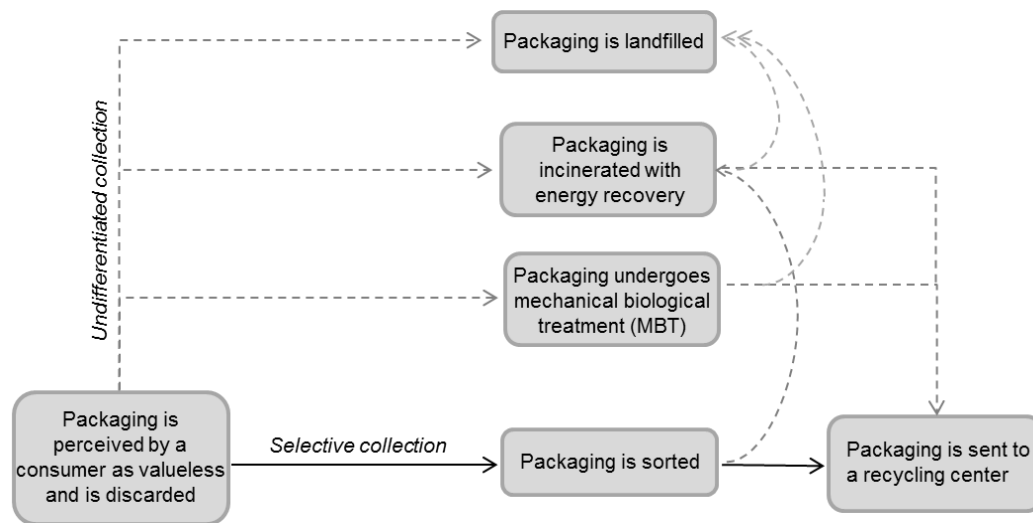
Undifferentiated collection

Packaging is landfilled

Packaging is incinerated with energy recovery

Packaging undergoes mechanical biological treatment (MBT)

Packaging is perceived by a consumer as valueless and is discarded

Selective collection

Packaging is sorted

Packaging is sent to a recycling center